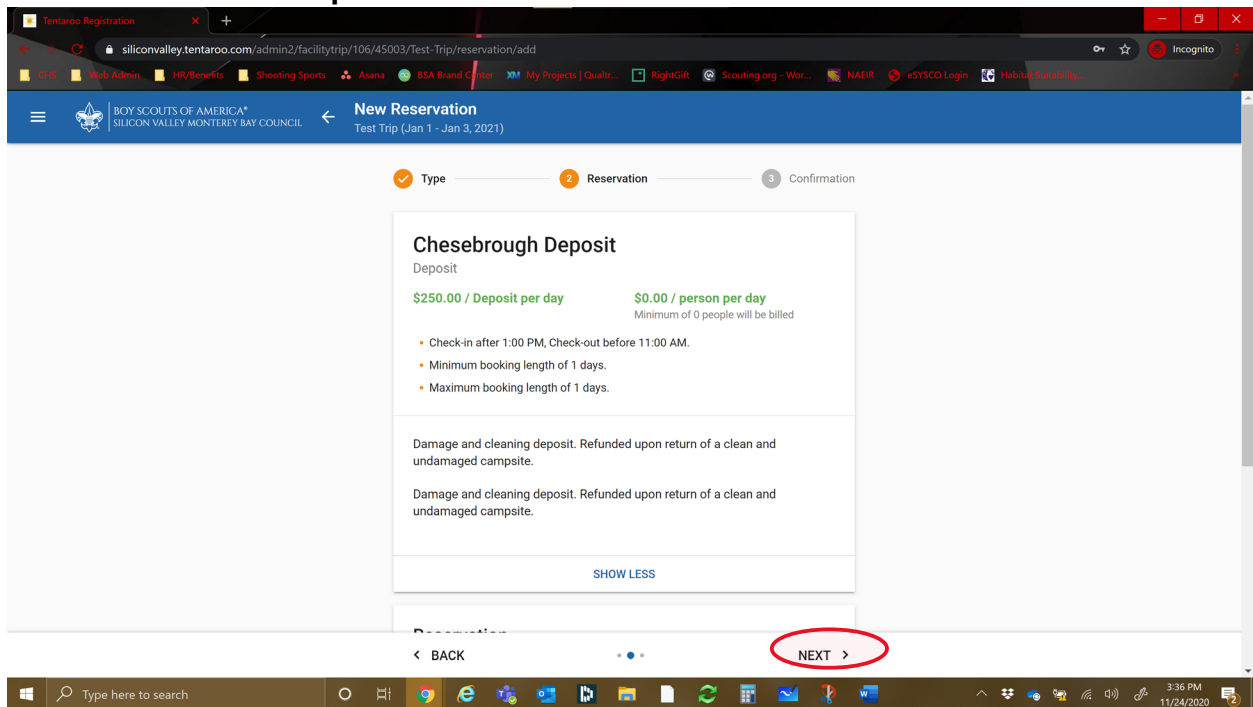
Tentaroo Registration

siliconvalley.tentaroo.com/admin2/facilitytrip/106/45003/Test-Trip/reservation/add

Incognito

CHS | Web Admin | HR/Benefits | Shooting Sports | Asana | BSA Brand Center | My Projects | Qualtr... | RightGift | Scouting.org - Wor... | NAEIR | eSYSCO Login | Habitat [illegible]

BOY SCOUTS OF AMERICA® SILICON VALLEY MONTEREY BAY COUNCIL

New Reservation
Test Trip (Jan 1 - Jan 3, 2021)

Type
2 Reservation
3 Confirmation

Chesebrough Deposit
Deposit

$250.00 / Deposit per day

$0.00 / person per day
Minimum of 0 people will be billed

• Check-in after 1:00 PM, Check-out before 11:00 AM.
• Minimum booking length of 1 days.
• Maximum booking length of 1 days.

Damage and cleaning deposit. Refunded upon return of a clean and undamaged campsite.

Damage and cleaning deposit. Refunded upon return of a clean and undamaged campsite.

SHOW LESS

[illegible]

< BACK

NEXT >

Type here to search

3:36 PM
11/24/2020